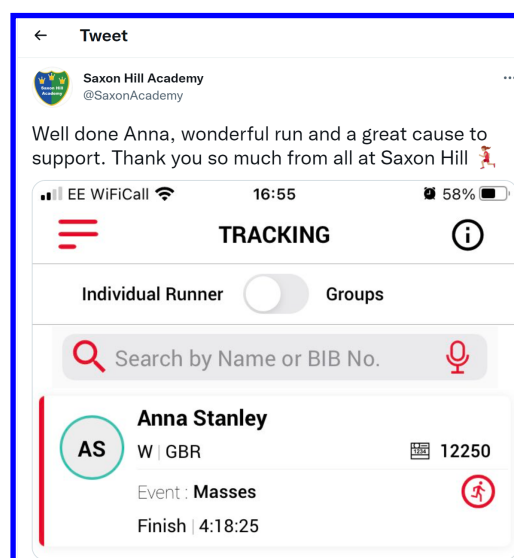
← Tweet

Saxon Hill Academy
@SaxonAcademy

Saxon Hill Academy

Well done Anna, wonderful run and a great cause to support. Thank you so much from all at Saxon Hill 🏃‍♀️

EE WiFiCall 16:55 58%

TRACKING

Individual Runner Groups

Search by Name or BIB No.

AS
Anna Stanley
W | GBR
1234 12250
Event : Masses
Finish | 4:18:25